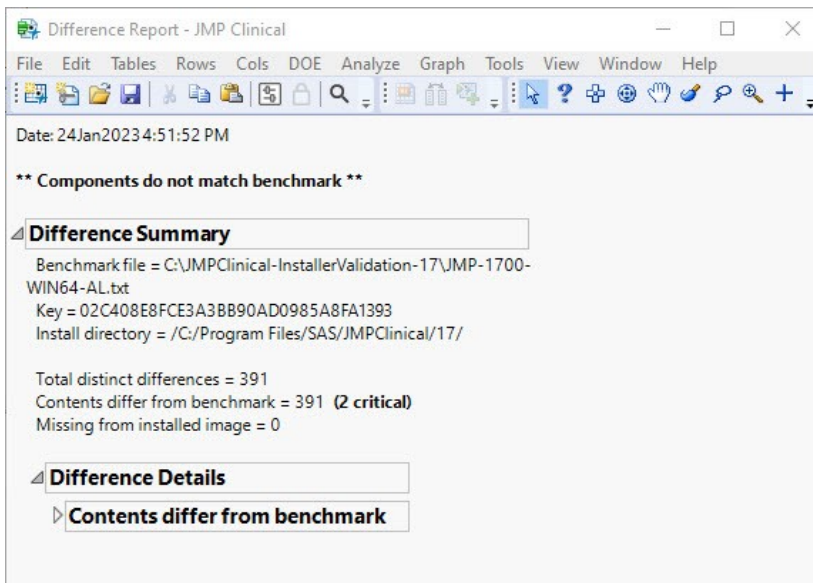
Difference Report - JMP Clinical

File Edit Tables Rows Cols DOE Analyze Graph Tools View Window Help

Date: 24Jan2023 4:51:52 PM

** Components do not match benchmark **

Difference Summary

Benchmark file = C:\JMPClinical-InstallerValidation-17\JMP-1700-WIN64-AL.txt
Key = 02C408E8FCE3A3BB90AD0985A8FA1393
Install directory = /C:/Program Files/SAS/JMPClinical/17/

Total distinct differences = 391
Contents differ from benchmark = 391 (2 critical)
Missing from installed image = 0

Difference Details

Contents differ from benchmark